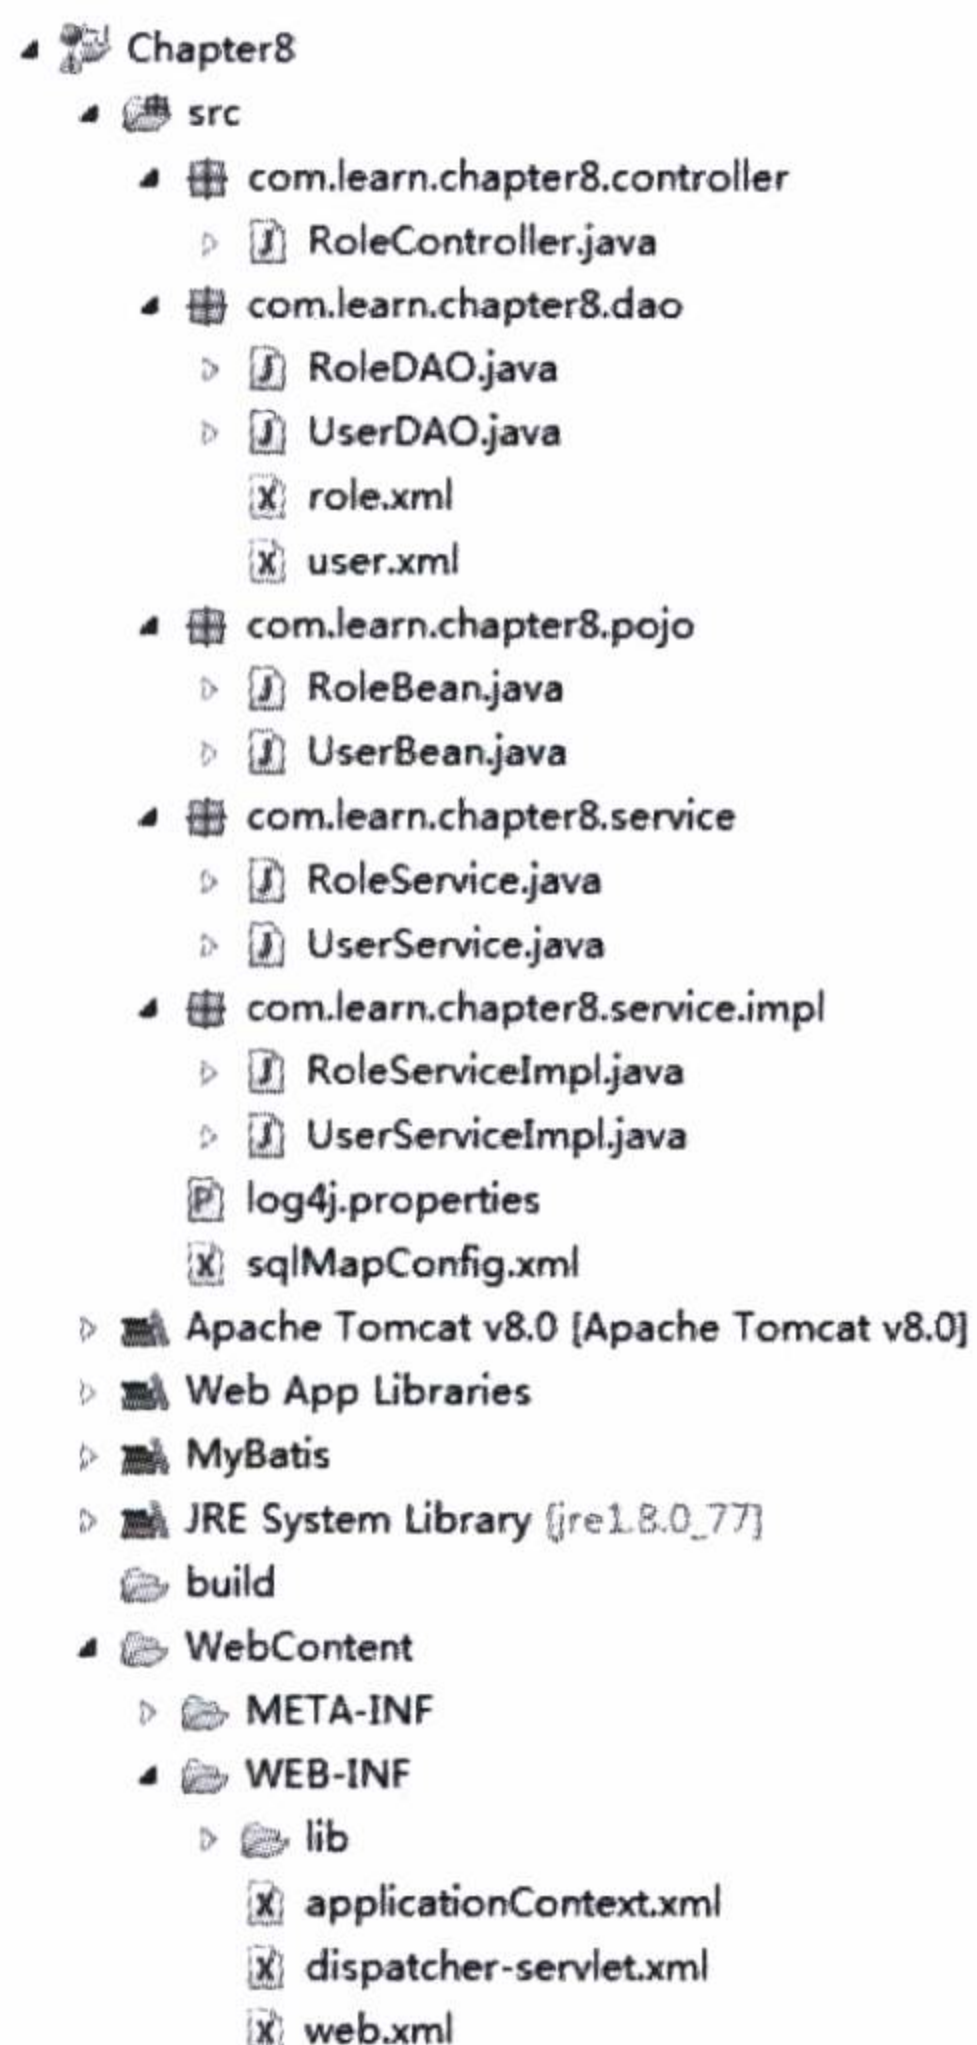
Chapter8
src
com.learn.chapter8.controller
RoleController.java
com.learn.chapter8.dao
RoleDAO.java
UserDAO.java
role.xml
user.xml
com.learn.chapter8.pojo
RoleBean.java
UserBean.java
com.learn.chapter8.service
RoleService.java
UserService.java
com.learn.chapter8.service.impl
RoleServiceImpl.java
UserServiceImpl.java
log4j.properties
sqlMapConfig.xml
Apache Tomcat v8.0 [Apache Tomcat v8.0]
Web App Libraries
MyBatis
JRE System Library [jre1.8.0_77]
build
WebContent
META-INF
WEB-INF
lib
applicationContext.xml
dispatcher-servlet.xml
web.xml